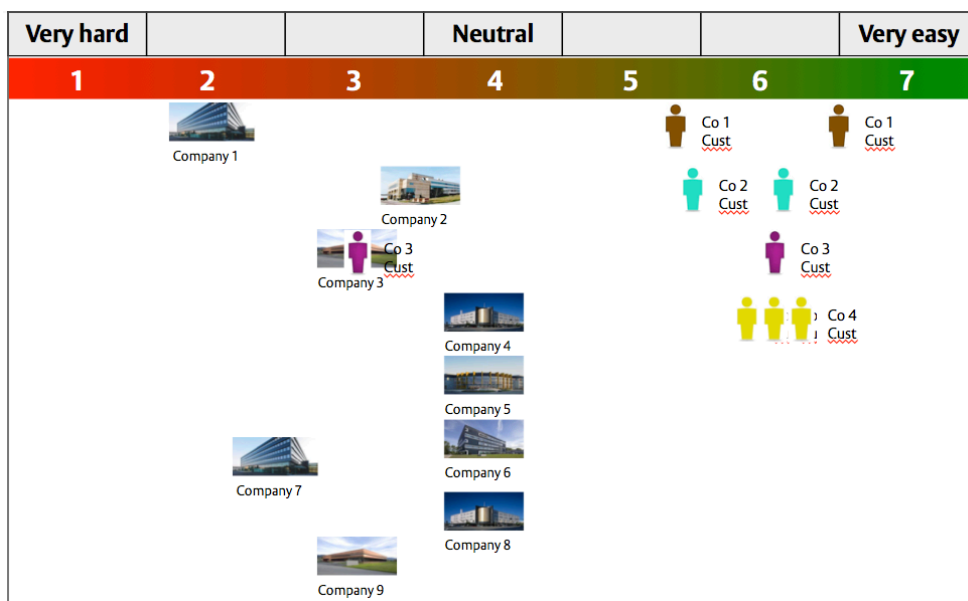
| Very hard | | | Neutral | | | Very easy |
|---|---|---|---|---|---|---|
| 1 | 2 | 3 | 4 | 5 | 6 | 7 |

Company 1

Co 1 Cust

Co 1 Cust

Company 2

Co 2 Cust

Co 2 Cust

Co 3 Cust

Company 3

Co 3 Cust

Company 4

Co 4 Cust

Company 5

Company 6

Company 7

Company 8

Company 9